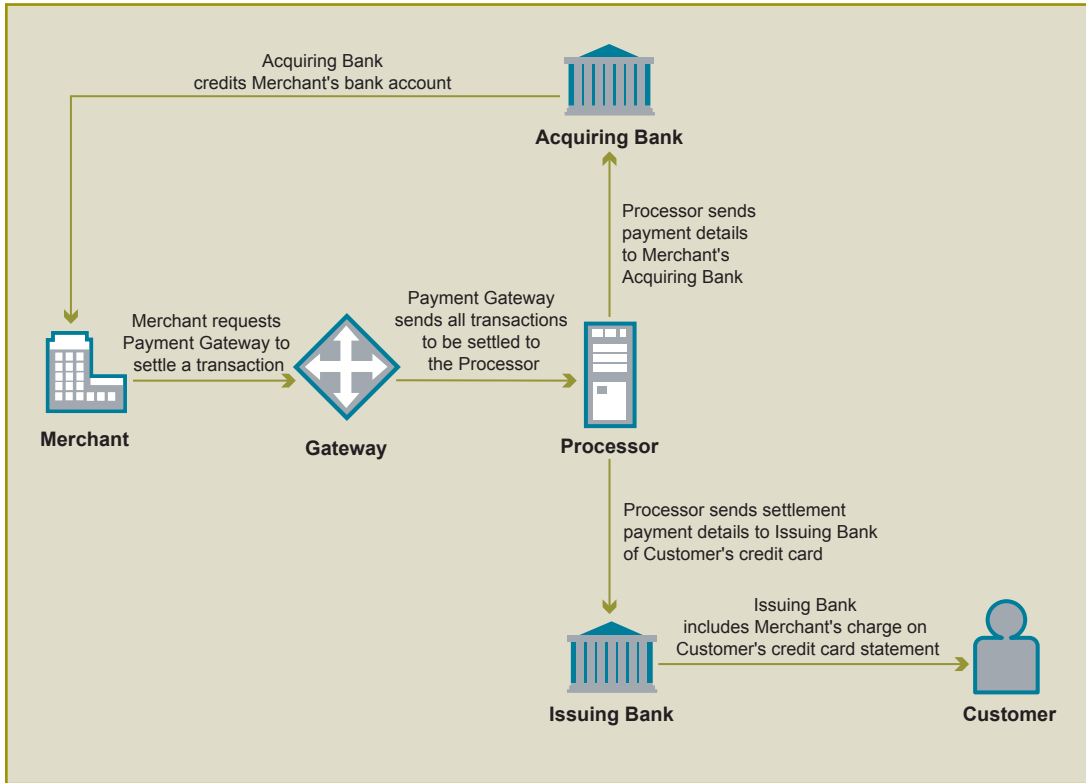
Acquiring Bank credits Merchant's bank account

Acquiring Bank

Processor sends payment details to Merchant's Acquiring Bank

Merchant requests Payment Gateway to settle a transaction

Payment Gateway sends all transactions to be settled to the Processor

Merchant

Gateway

Processor

Processor sends settlement payment details to Issuing Bank of Customer's credit card

Issuing Bank includes Merchant's charge on Customer's credit card statement

Issuing Bank

Customer